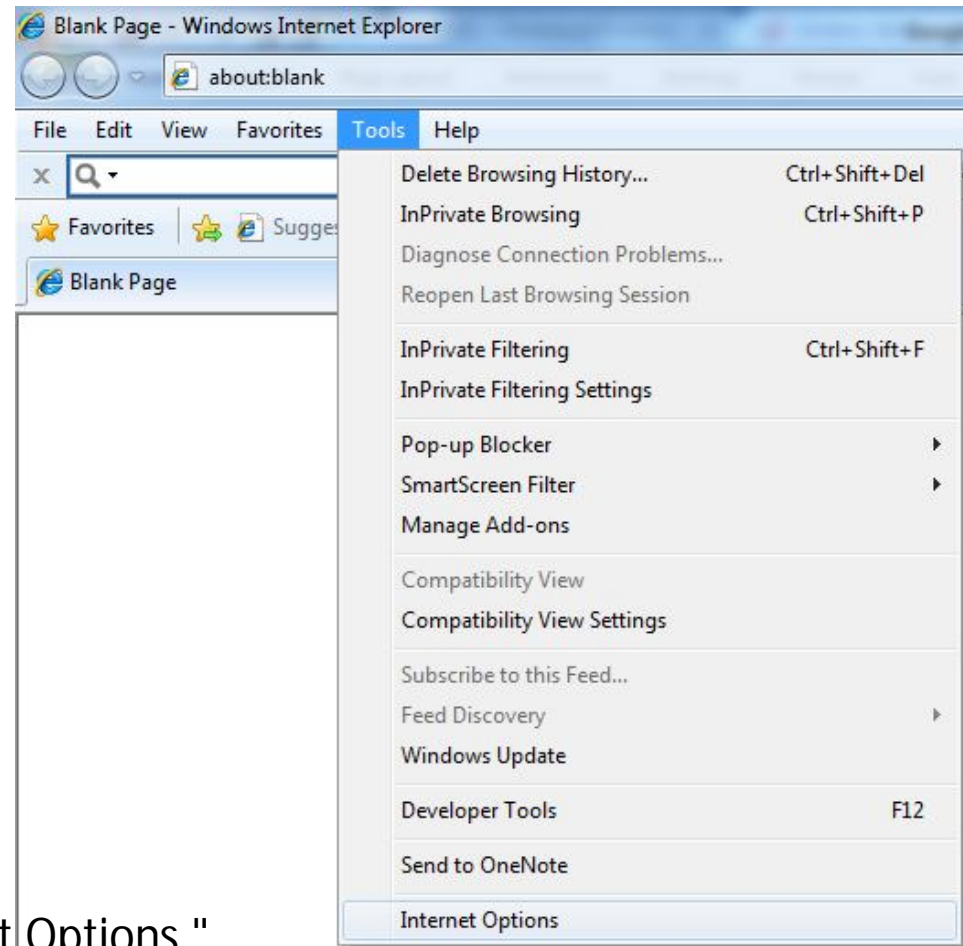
Blank Page - Windows Internet Explorer

about:blank

File Edit View Favorites Tools Help

x

Favorites Sugges

Blank Page

Delete Browsing History... Ctrl+Shift+Del
InPrivate Browsing Ctrl+Shift+P
Diagnose Connection Problems...
Reopen Last Browsing Session

InPrivate Filtering Ctrl+Shift+F
InPrivate Filtering Settings

Pop-up Blocker
SmartScreen Filter
Manage Add-ons

Compatibility View
Compatibility View Settings

Subscribe to this Feed...
Feed Discovery
Windows Update

Developer Tools F12

Send to OneNote

Internet Options

t Options "